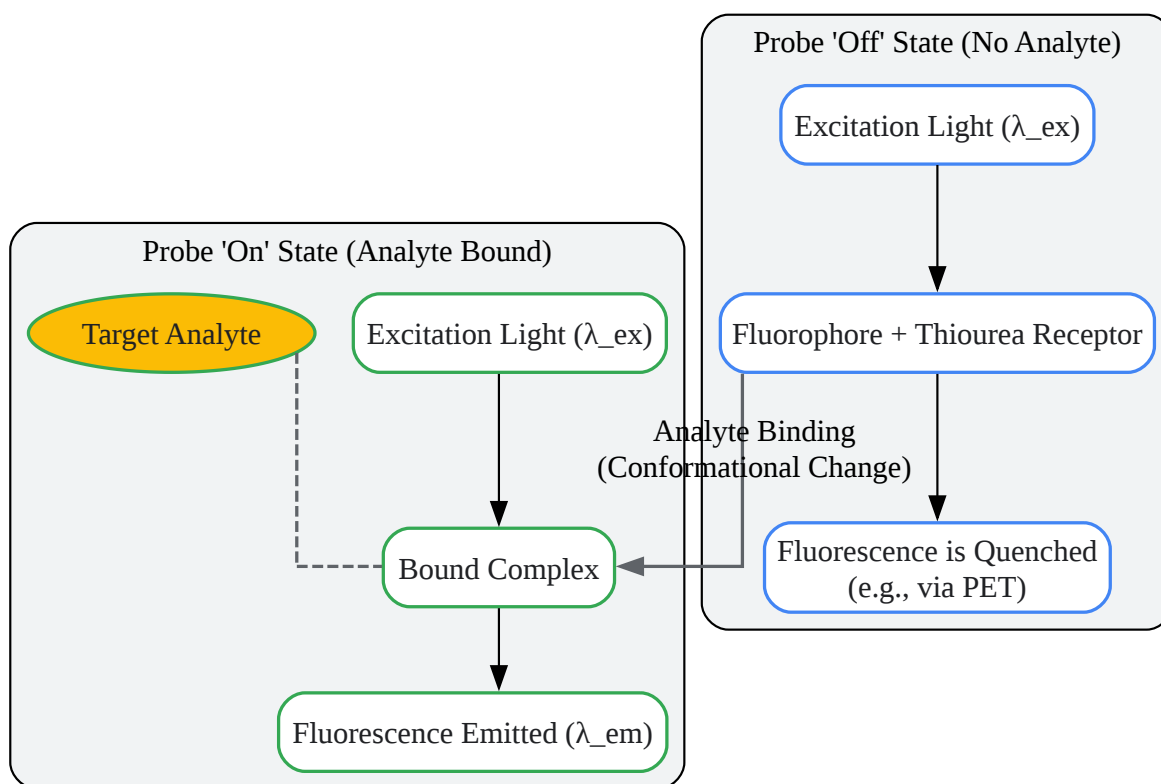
Probe 'Off' State (No Analyte)

Excitation Light (λ_ex)

Fluorophore + Thiourea Receptor

Fluorescence is Quenched (e.g., via PET)

Probe 'On' State (Analyte Bound)

Target Analyte

Excitation Light (λ_ex)

Analyte Binding (Conformational Change)

Bound Complex

Fluorescence Emitted (λ_em)